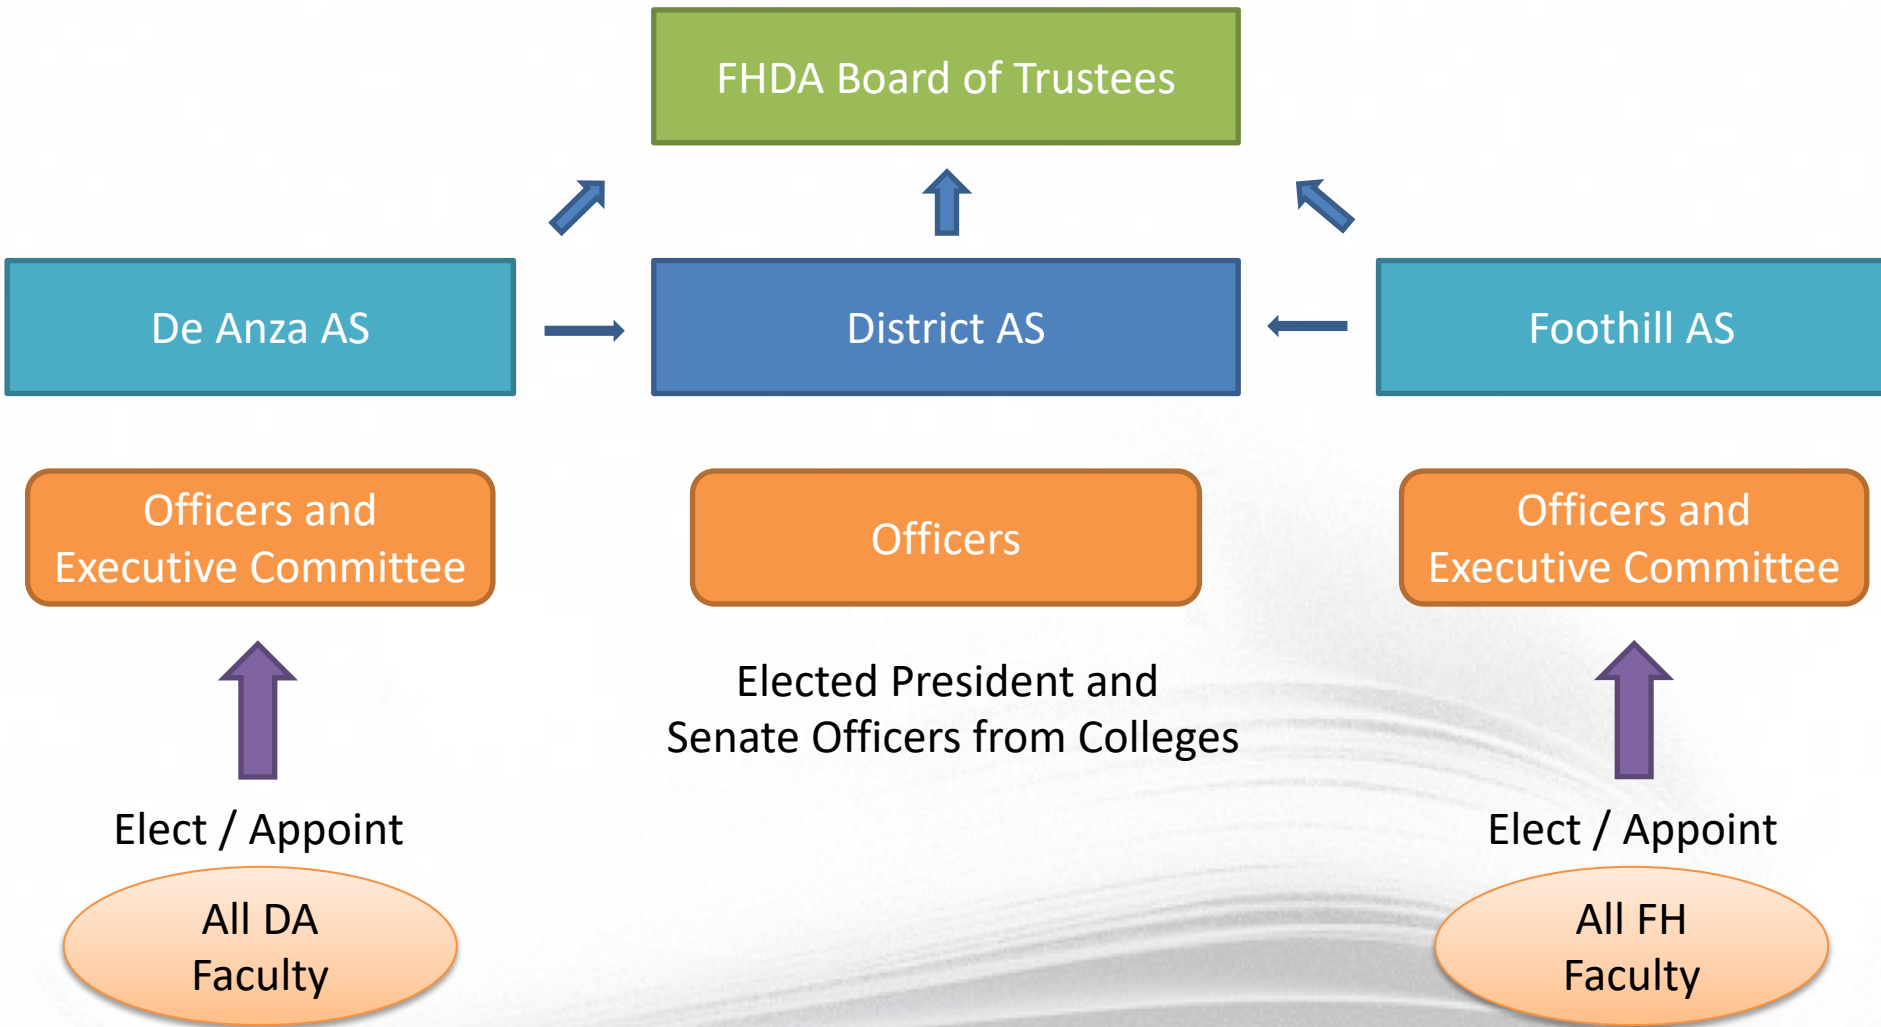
FHDA Board of Trustees

De Anza AS

District AS

Foothill AS

Officers and Executive Committee

Officers

Officers and Executive Committee

Elected President and Senate Officers from Colleges

Elect / Appoint

Elect / Appoint

All DA Faculty

All FH Faculty